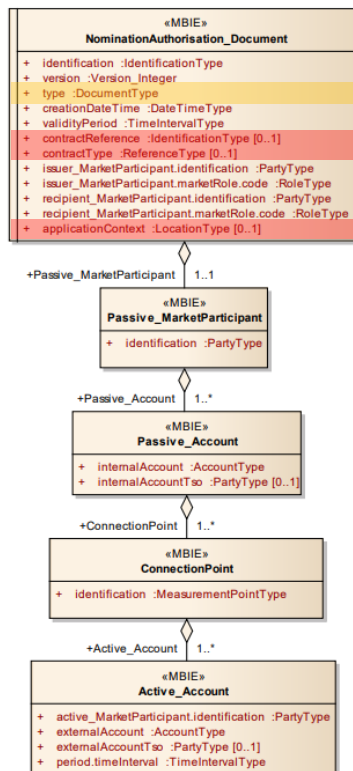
«MBIE»
NominationAuthorisation_Document

+ identification :IdentificationType
+ version :Version_Integer
+ type :DocumentType
+ creationDateTime :DateTimeType
+ validityPeriod :TimeIntervalType
+ contractReference :IdentificationType [0..1]
+ contractType :ReferenceType [0..1]
+ issuer_MarketParticipant.identification :PartyType
+ issuer_MarketParticipant.marketRole.code :RoleType
+ recipient_MarketParticipant.identification :PartyType
+ recipient_MarketParticipant.marketRole.code :RoleType
+ applicationContext :LocationType [0..1]

+Passive_MarketParticipant 1..1

«MBIE»
Passive_MarketParticipant

+ identification :PartyType

+Passive_Account 1..*

«MBIE»
Passive_Account

+ internalAccount :AccountType
+ internalAccountTso :PartyType [0..1]

+ConnectionPoint 1..*

«MBIE»
ConnectionPoint

+ identification :MeasurementPointType

+Active_Account 1..*

«MBIE»
Active_Account

+ active_MarketParticipant.identification :PartyType
+ externalAccount :AccountType
+ externalAccountTso :PartyType [0..1]
+ period.timeInterval :TimeIntervalType